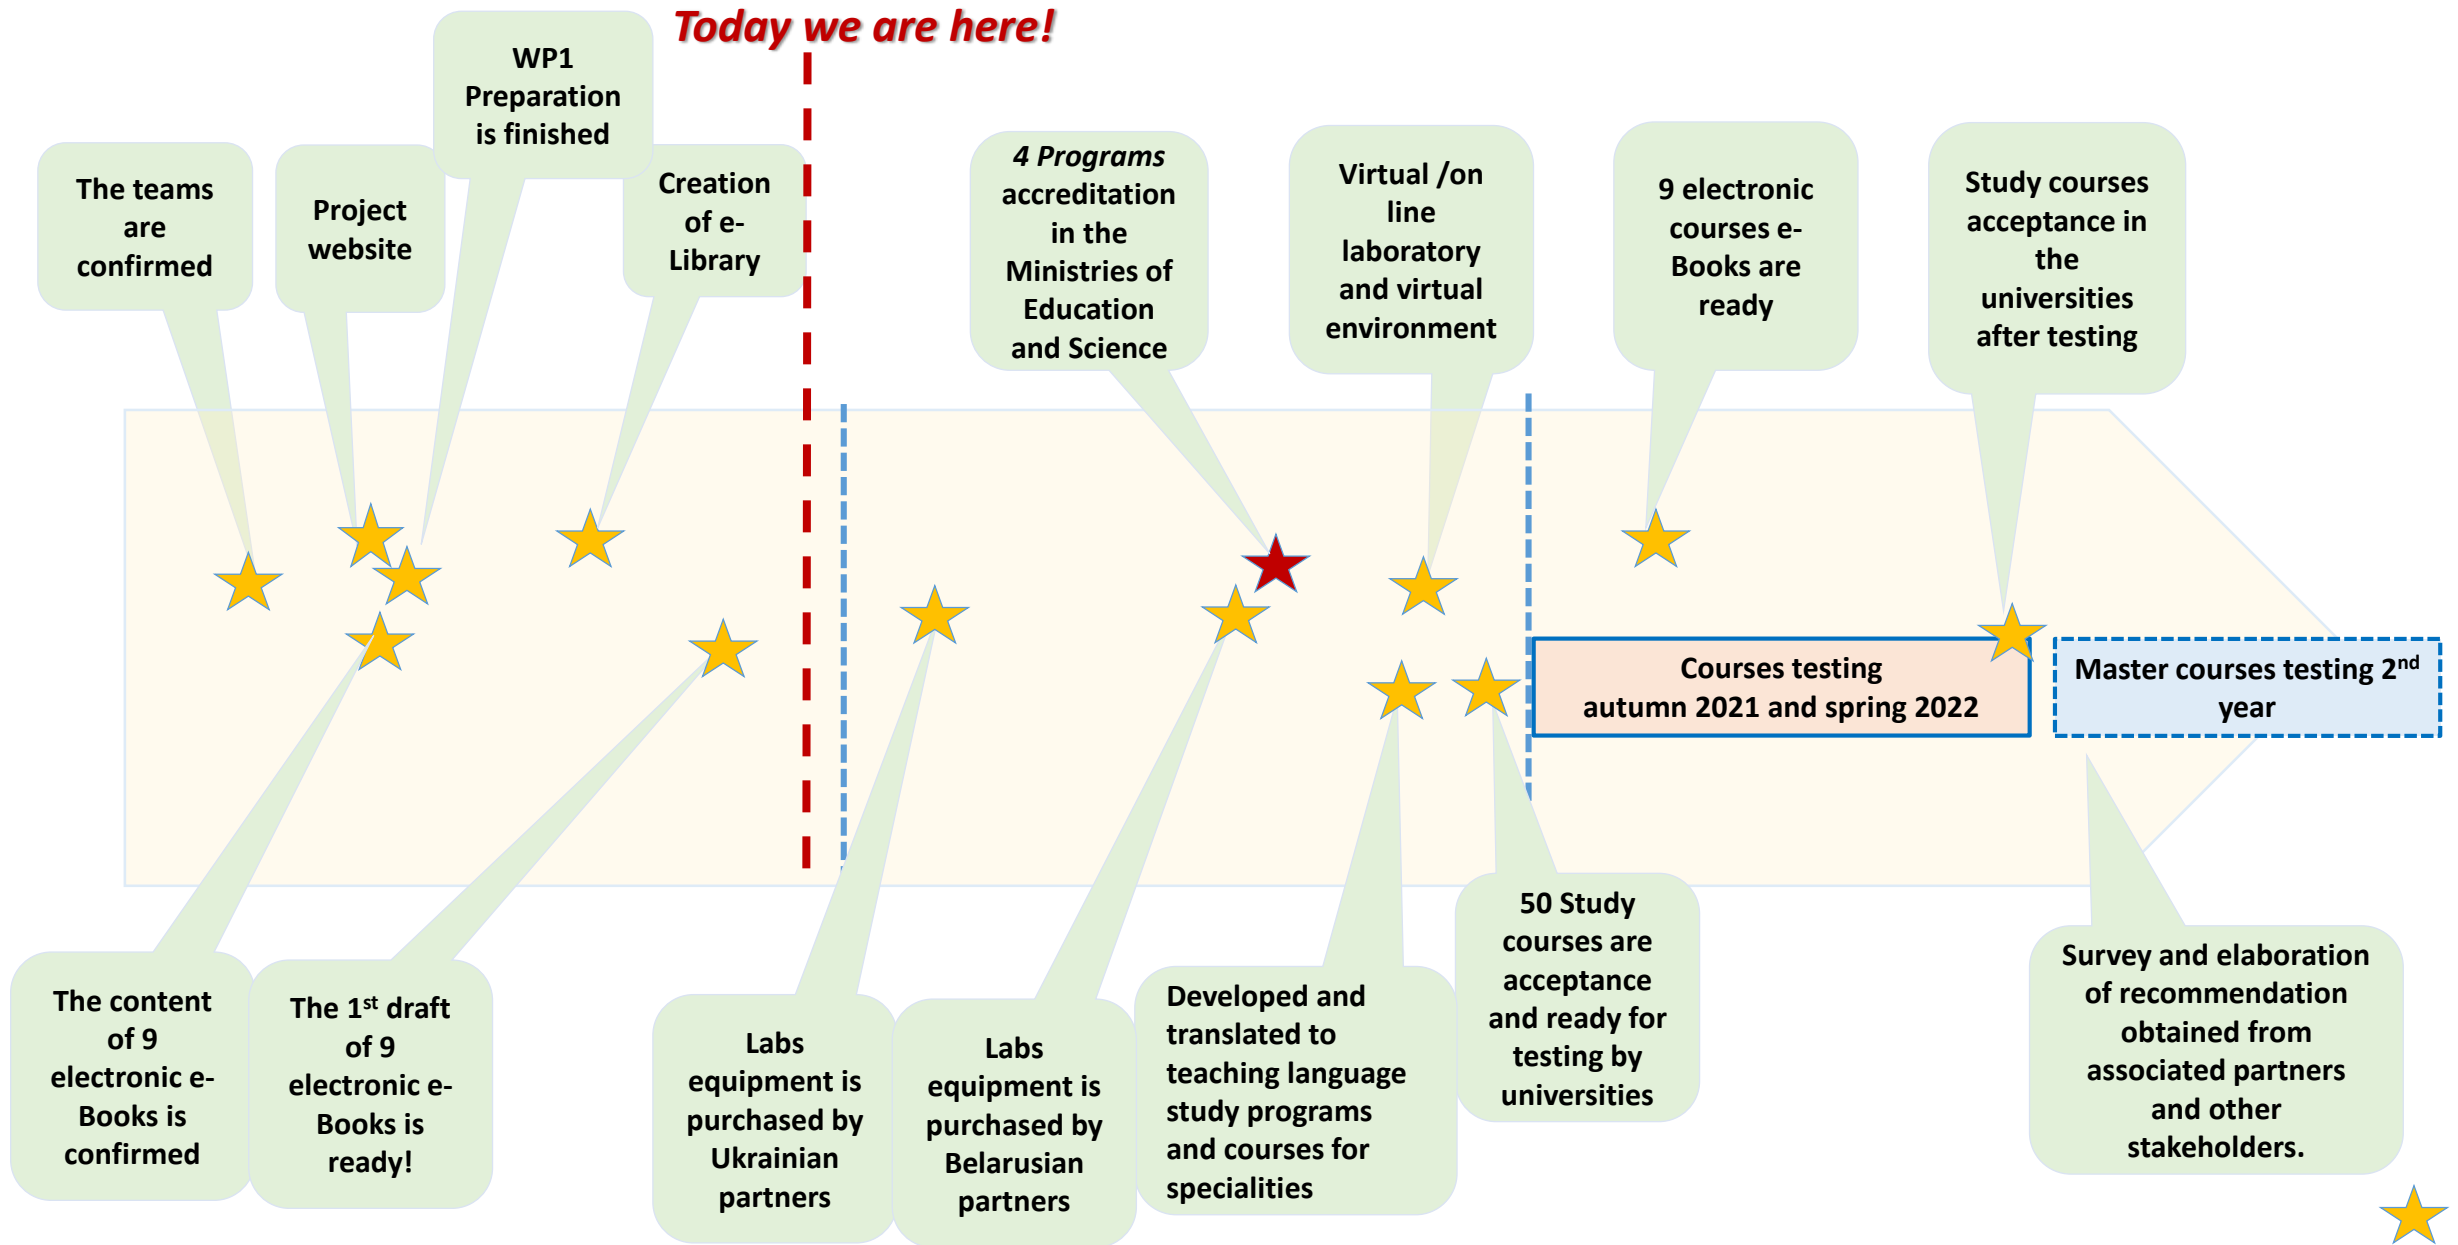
Today we are here!

WP1 Preparation is finished

The teams are confirmed

Project website

Creation of e-Library

4 Programs accreditation in the Ministries of Education and Science

Virtual /on line laboratory and virtual environment

9 electronic courses e-Books are ready

Study courses acceptance in the universities after testing

Courses testing autumn 2021 and spring 2022

Master courses testing 2$^{nd}$ year

The content of 9 electronic e-Books is confirmed

The 1$^{st}$ draft of 9 electronic e-Books is ready!

Labs equipment is purchased by Ukrainian partners

Labs equipment is purchased by Belarusian partners

Developed and translated to teaching language study programs and courses for specialities

50 Study courses are acceptance and ready for testing by universities

Survey and elaboration of recommendation obtained from associated partners and other stakeholders.